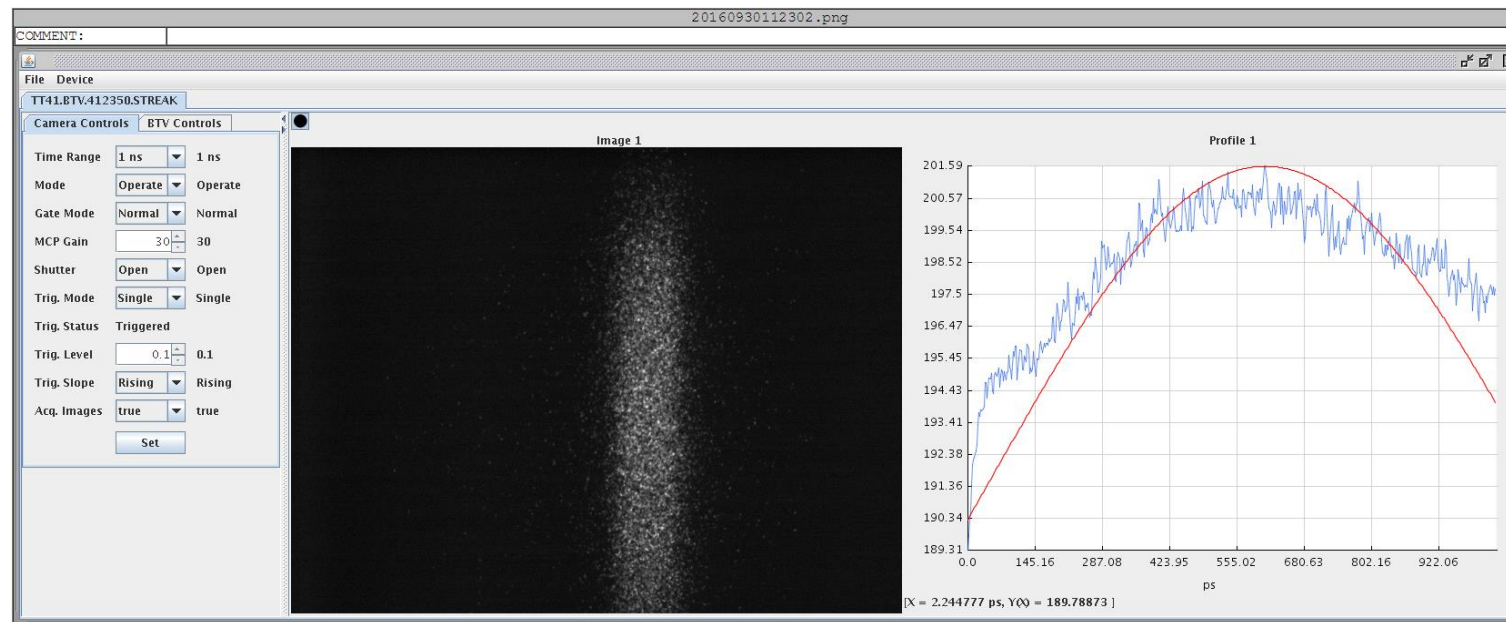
20160930112302.png

COMMENT:

File Device

TT41.BTV.412350.STREAK

Camera Controls | BTV Controls

| | | |
|---|---|---|
| Time Range | 1 ns | 1 ns |
| Mode | Operate | Operate |
| Gate Mode | Normal | Normal |
| MCP Gain | 30 | 30 |
| Shutter | Open | Open |
| Trig. Mode | Single | Single |
| Trig. Status | Triggered | |
| Trig. Level | 0.1 | 0.1 |
| Trig. Slope | Rising | Rising |
| Acq. Images | true | true |

Set

Image 1

Profile 1

201.59
200.57
199.54
198.52
197.5
196.47
195.45
194.43
193.41
192.38
191.36
190.34
189.31

0.0 145.16 287.08 423.95 555.02 680.63 802.16 922.06

ps

[X = 2.244777 ps, Y(X) = 189.78873 ]